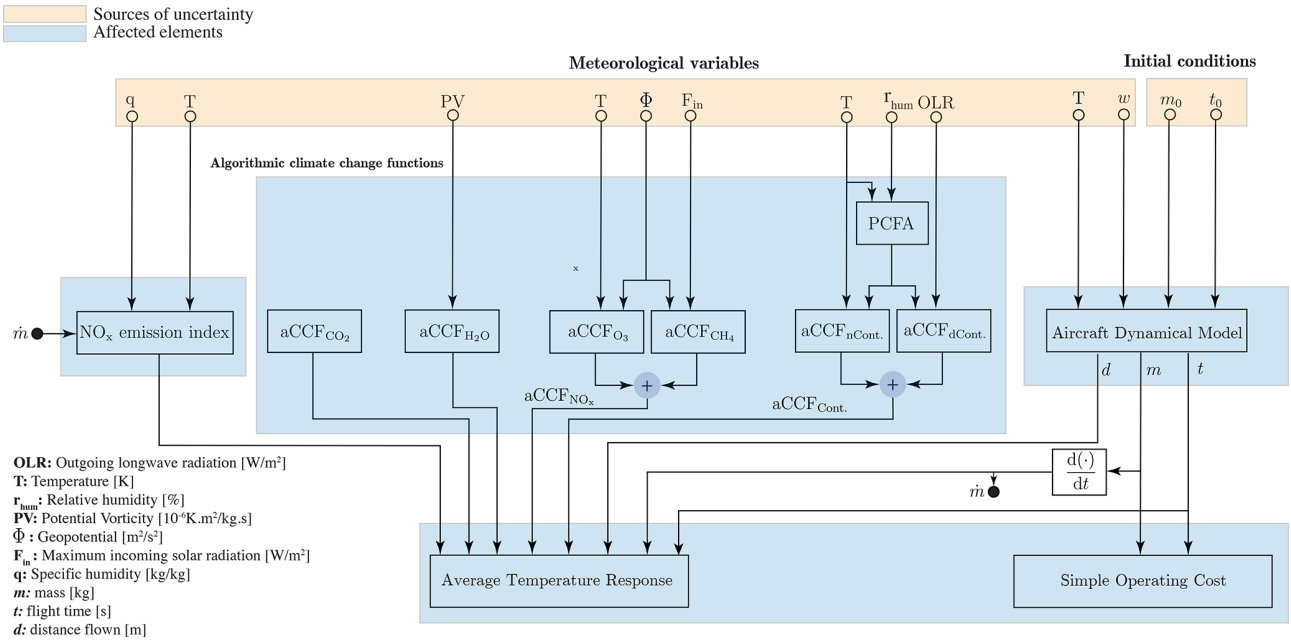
Sources of uncertainty
Affected elements

Meteorological variables

Initial conditions

q T PV T $\Phi$ $F_{in}$ T $r_{hum}$ OLR T $w$ $m_0$ $t_0$

Algorithmic climate change functions

x

PCFA

$\dot{m}$ NO$_x$ emission index

aCCF$_{CO_2}$ aCCF$_{H_2O}$ aCCF$_{O_3}$ aCCF$_{CH_4}$ aCCF$_{nCont.}$ aCCF$_{dCont.}$

Aircraft Dynamical Model

$d$ $m$ $t$

+ +

aCCF$_{NO_x}$ aCCF$_{Cont.}$

$\frac{d(\cdot)}{dt}$

$\dot{m}$

**OLR:** Outgoing longwave radiation [W/m²]
**T:** Temperature [K]
**r$_{hum}$:** Relative humidity [%]
**PV:** Potential Vorticity [10$^{-6}$K.m²/kg.s]
**$\Phi$ :** Geopotential [m²/s²]
**F$_{in}$ :** Maximum incoming solar radiation [W/m²]
**q:** Specific humidity [kg/kg]
***m:*** mass [kg]
***t:*** flight time [s]
***d:*** distance flown [m]

Average Temperature Response

Simple Operating Cost